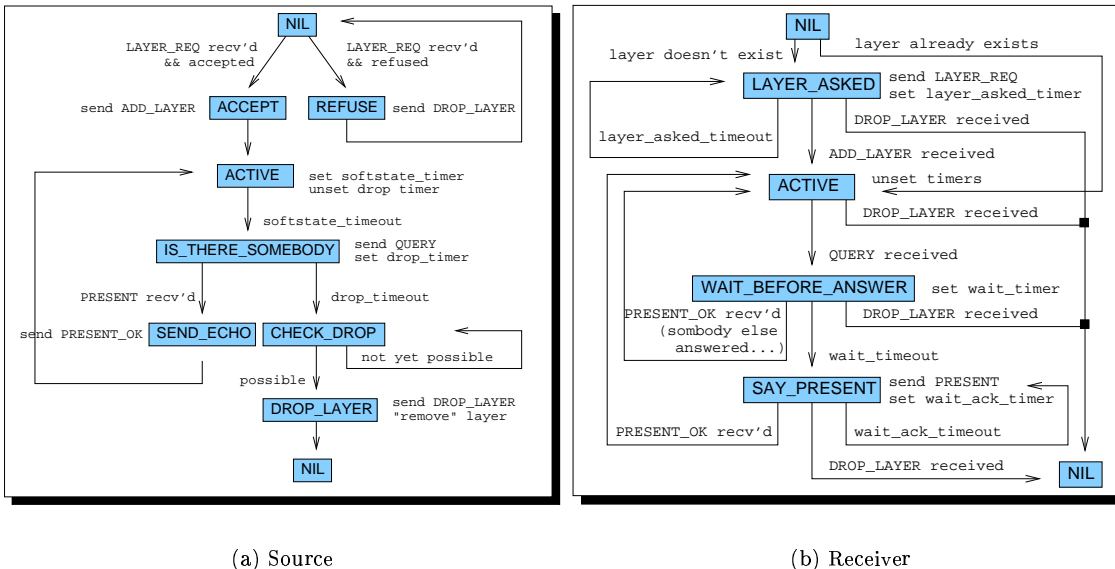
NIL

LAYER_REQ recv'd && accepted

LAYER_REQ recv'd && refused

send ADD_LAYER

ACCEPT

REFUSE

send DROP_LAYER

ACTIVE

set softstate_timer unset drop timer

softstate_timeout

IS_THERE_SOMEBODY

send QUERY set drop_timer

PRESENT recv'd

drop_timeout

send PRESENT_OK

SEND_ECHO

CHECK_DROP

not yet possible

possible

DROP_LAYER

send DROP_LAYER "remove" layer

NIL

(a) Source

NIL

layer doesn't exist

layer already exists

LAYER_ASKED

send LAYER_REQ set layer_asked_timer

layer_asked_timeout

DROP_LAYER received

ADD_LAYER received

ACTIVE

unset timers

DROP_LAYER received

QUERY received

WAIT_BEFORE_ANSWER

set wait_timer

PRESENT_OK recv'd (sombody else answered...)

DROP_LAYER received

wait_timeout

SAY_PRESENT

send PRESENT set wait_ack_timer

PRESENT_OK recv'd

wait_ack_timeout

DROP_LAYER received

NIL

(b) Receiver